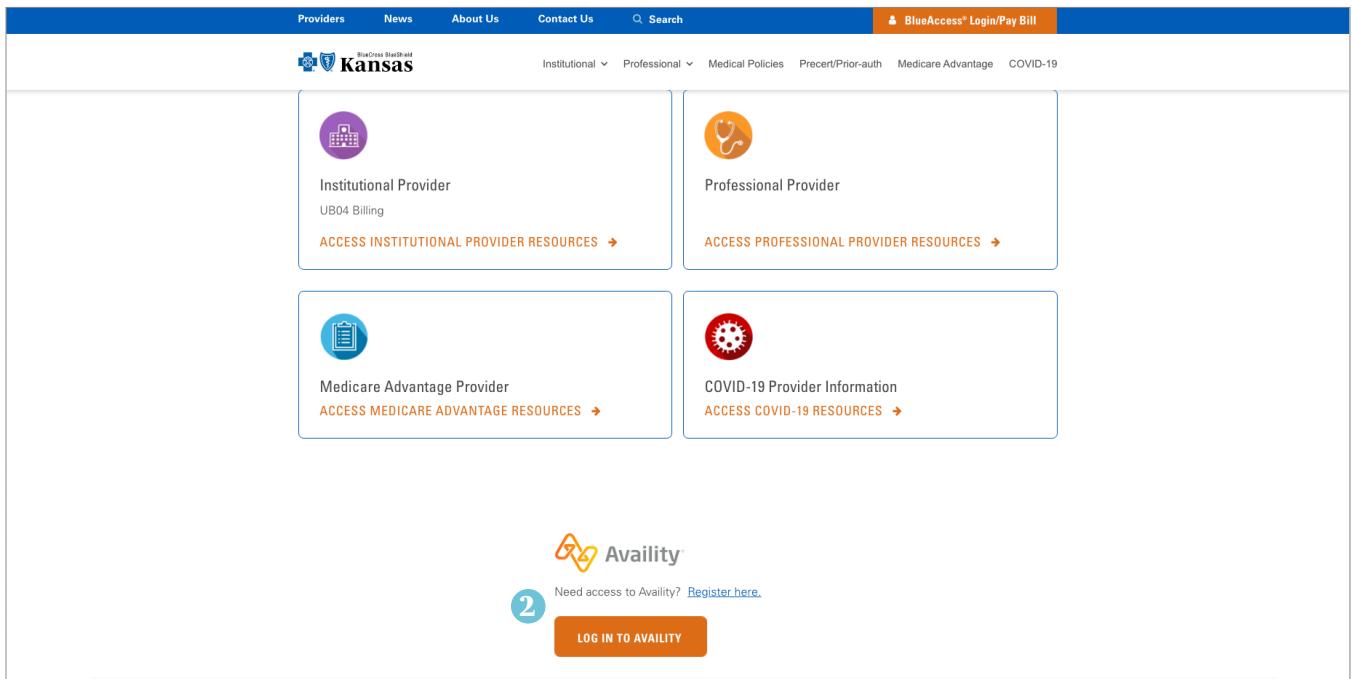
Providers News About Us Contact Us Search

BlueAccess® Login/Pay Bill

BlueCross BlueShield Kansas

Institutional Professional Medical Policies Precert/Prior-auth Medicare Advantage COVID-19

Institutional Provider

UB04 Billing

ACCESS INSTITUTIONAL PROVIDER RESOURCES

Professional Provider

ACCESS PROFESSIONAL PROVIDER RESOURCES

Medicare Advantage Provider

ACCESS MEDICARE ADVANTAGE RESOURCES

COVID-19 Provider Information

ACCESS COVID-19 RESOURCES

Availity

Need access to Availity? Register here.

2

LOG IN TO AVAILITY